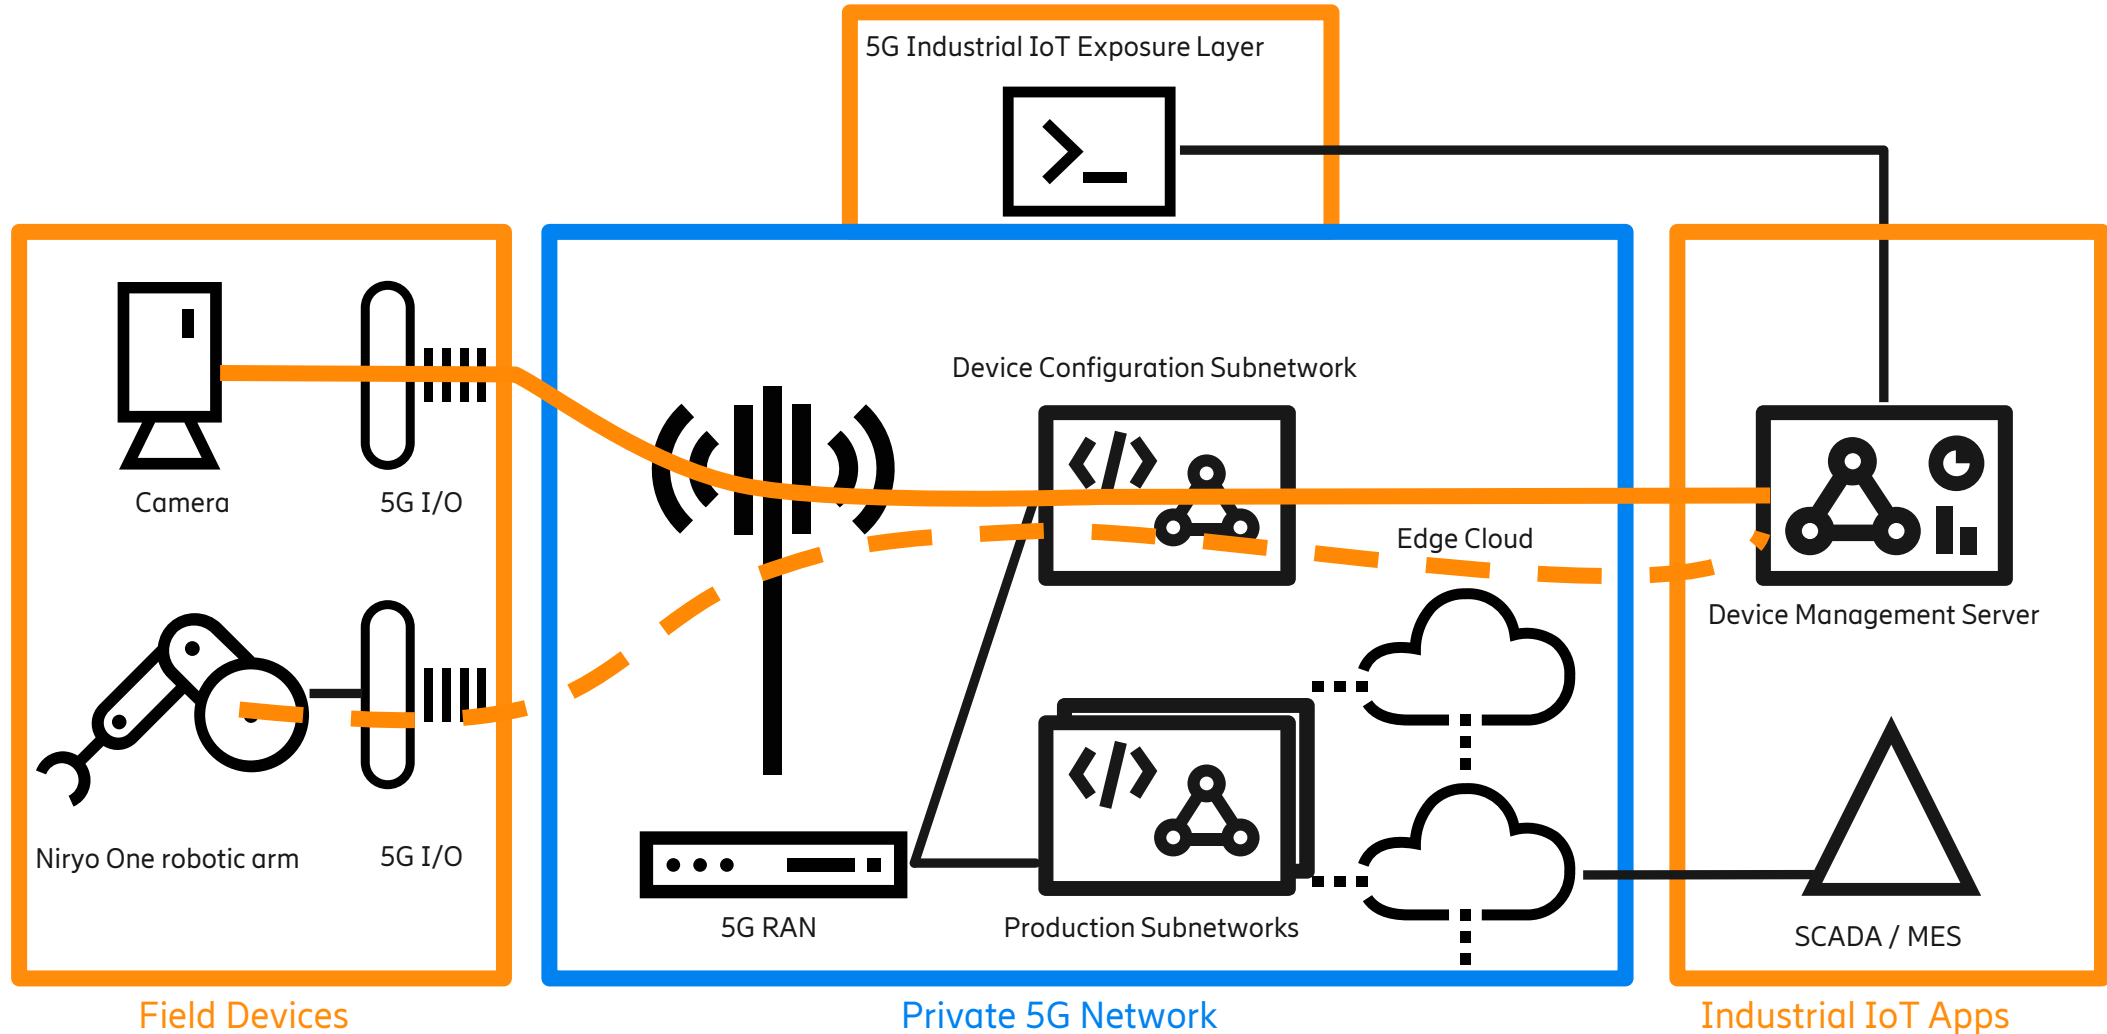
5G Industrial IoT Exposure Layer

Camera

5G I/O

Niryo One robotic arm

5G I/O

Device Configuration Subnetwork

Edge Cloud

5G RAN

Production Subnetworks

Device Management Server

SCADA / MES

Field Devices

Private 5G Network

Industrial IoT Apps